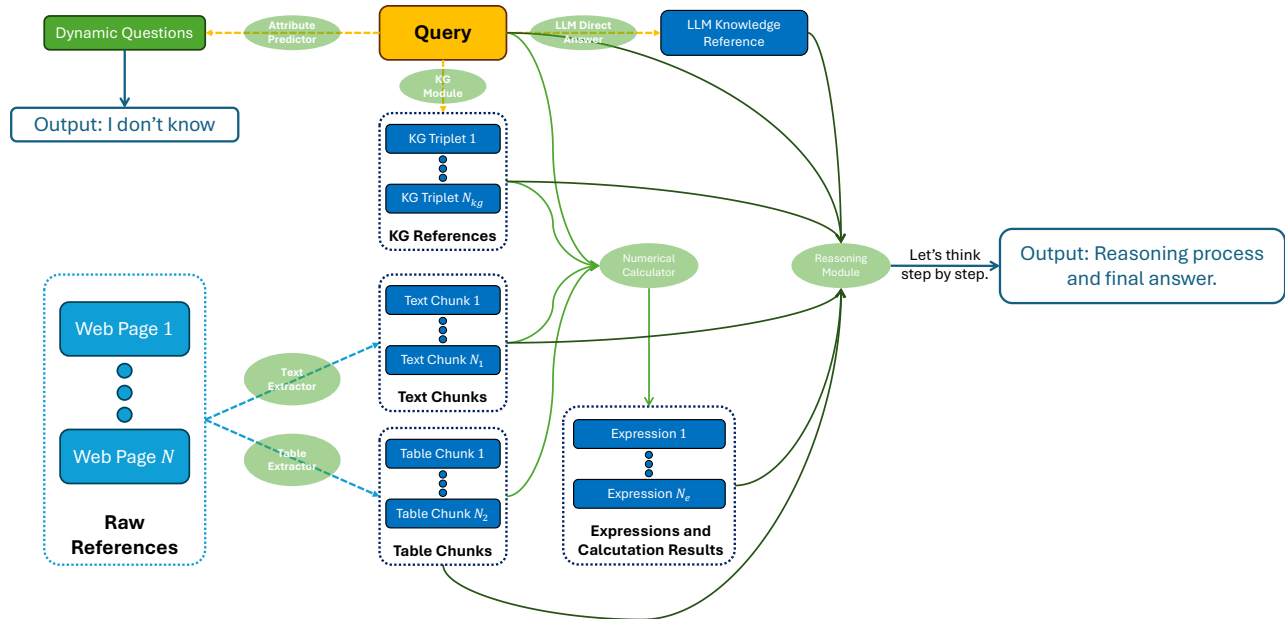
Dynamic Questions

Attribute Predictor

Query

LLM Direct Answer

LLM Knowledge Reference

Output: I don't know

KG Module

KG Triplet 1

KG Triplet $N_{kg}$

KG References

Numerical Calculator

Reasoning Module

Let's think step by step.

Output: Reasoning process and final answer.

Web Page 1

Web Page $N$

Raw References

Text Extractor

Table Extractor

Text Chunk 1

Text Chunk $N_1$

Text Chunks

Table Chunk 1

Table Chunk $N_2$

Table Chunks

Expression 1

Expression $N_e$

Expressions and Calcutation Results